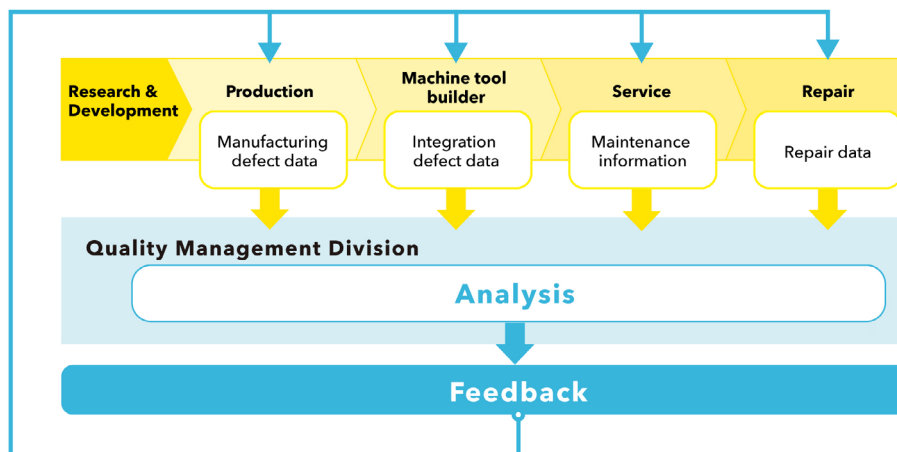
Research & Development

Production

Manufacturing defect data

Machine tool builder

Integration defect data

Service

Maintenance information

Repair

Repair data

Quality Management Division

Analysis

Feedback